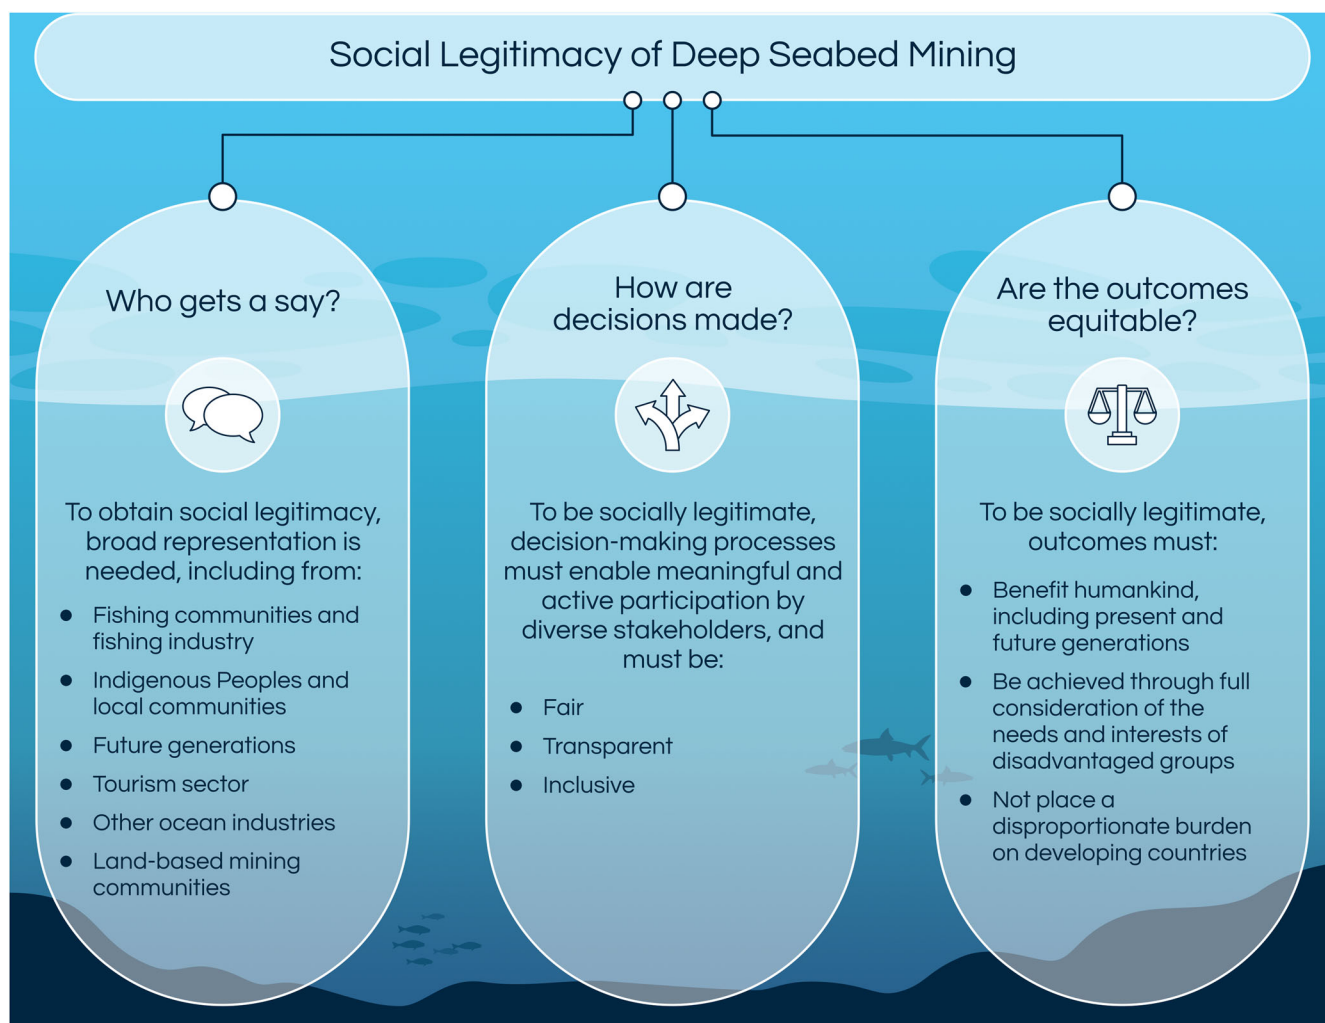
Social Legitimacy of Deep Seabed Mining

Who gets a say?

To obtain social legitimacy, broad representation is needed, including from:

- Fishing communities and fishing industry
- Indigenous Peoples and local communities
- Future generations
- Tourism sector
- Other ocean industries
- Land-based mining communities

How are decisions made?

To be socially legitimate, decision-making processes must enable meaningful and active participation by diverse stakeholders, and must be:

- Fair
- Transparent
- Inclusive

Are the outcomes equitable?

To be socially legitimate, outcomes must:

- Benefit humankind, including present and future generations
- Be achieved through full consideration of the needs and interests of disadvantaged groups
- Not place a disproportionate burden on developing countries